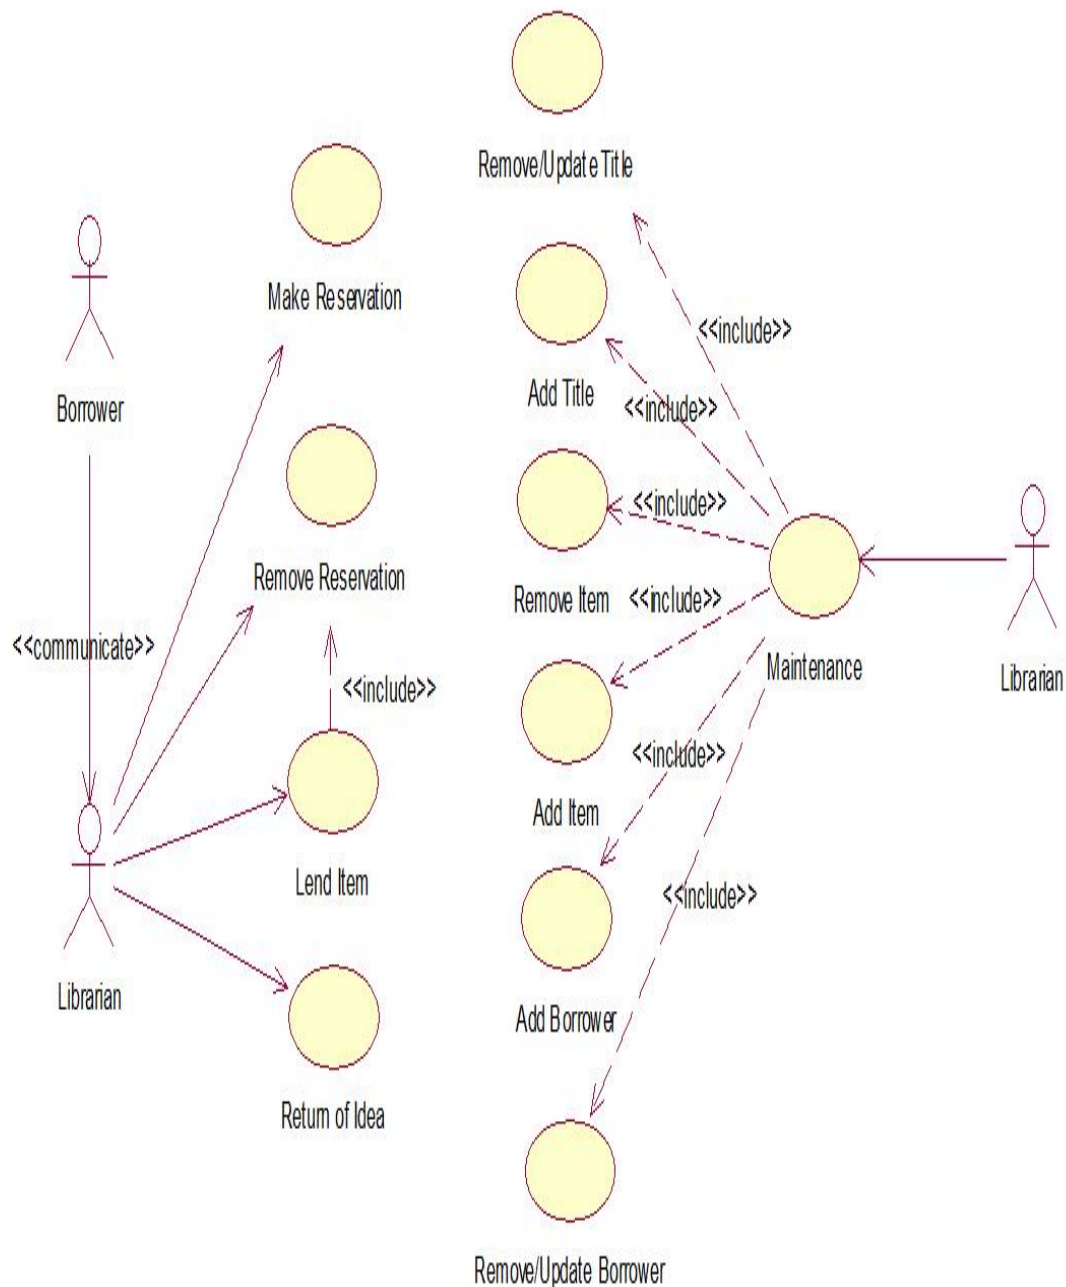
Remove/Update Title

Make Reservation

Borrower

<<include>>

Add Title

<<include>>

Remove Reservation

<<include>>

<<communicate>>

Remove Item

<<include>>

<<include>>

Maintenance

Librarian

Add Item

<<include>>

Lend Item

<<include>>

Librarian

Add Borrower

Return of Idea

Remove/Update Borrower